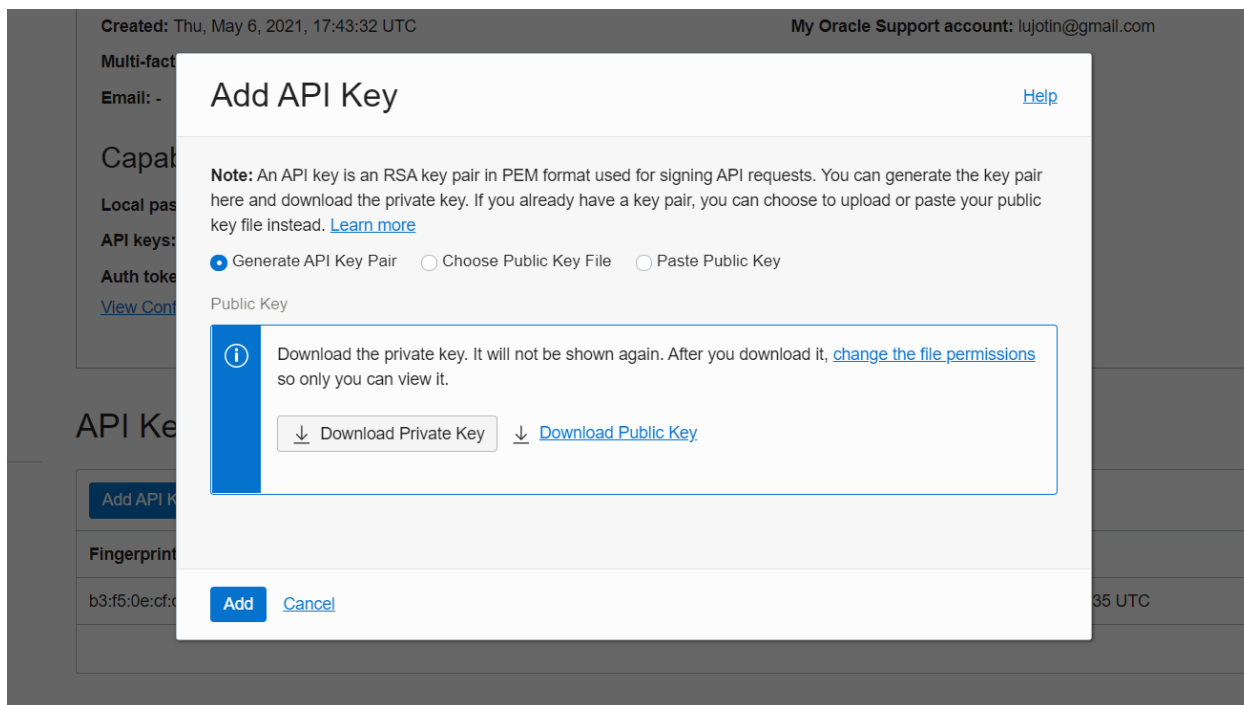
Created: Thu, May 6, 2021, 17:43:32 UTC

My Oracle Support account: lujotin@gmail.com

Multi-fact

Email: -

Capab

Local pas

API keys:

Auth toke

View Conf

API Ke

Add API K

Fingerprint

b3:f5:0e:cf:c

35 UTC

Add API Key

Help

Note: An API key is an RSA key pair in PEM format used for signing API requests. You can generate the key pair here and download the private key. If you already have a key pair, you can choose to upload or paste your public key file instead. Learn more

Generate API Key Pair
Choose Public Key File
Paste Public Key

Public Key

Download the private key. It will not be shown again. After you download it, change the file permissions so only you can view it.

Download Private Key
Download Public Key

Add
Cancel